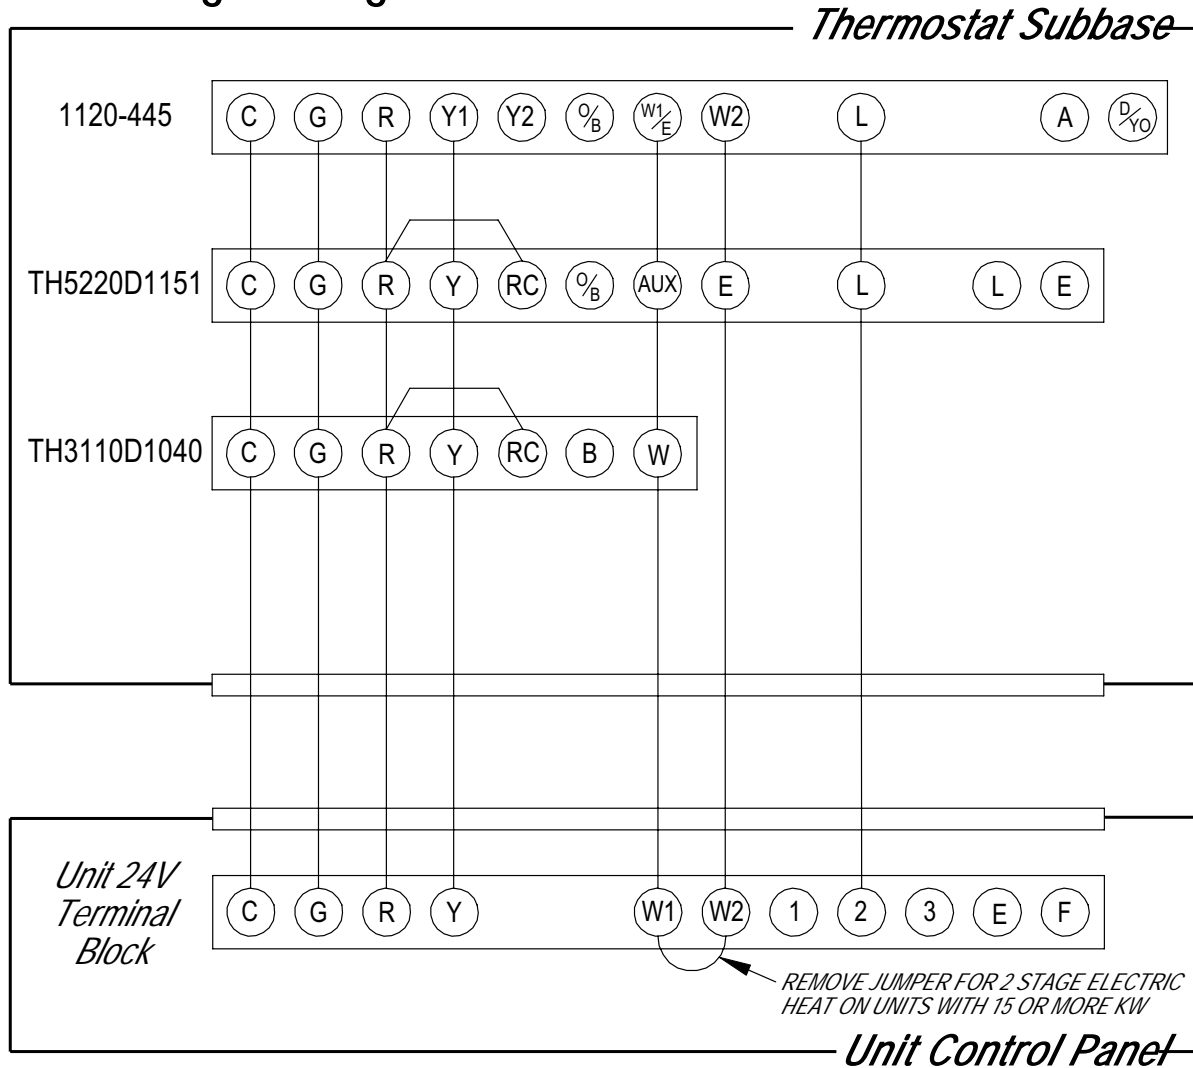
Thermostat Subbase

1120-445 C G R Y1 Y2 $^{O}/_{B}$ $^{W1}/_{E}$ W2 L A $^{D}/_{YO}$

TH5220D1151 C G R Y RC $^{O}/_{B}$ AUX E L L E

TH3110D1040 C G R Y RC B W

Unit 24V Terminal Block C G R Y W1 W2 1 2 3 E F

REMOVE JUMPER FOR 2 STAGE ELECTRIC HEAT ON UNITS WITH 15 OR MORE KW

Unit Control Panel